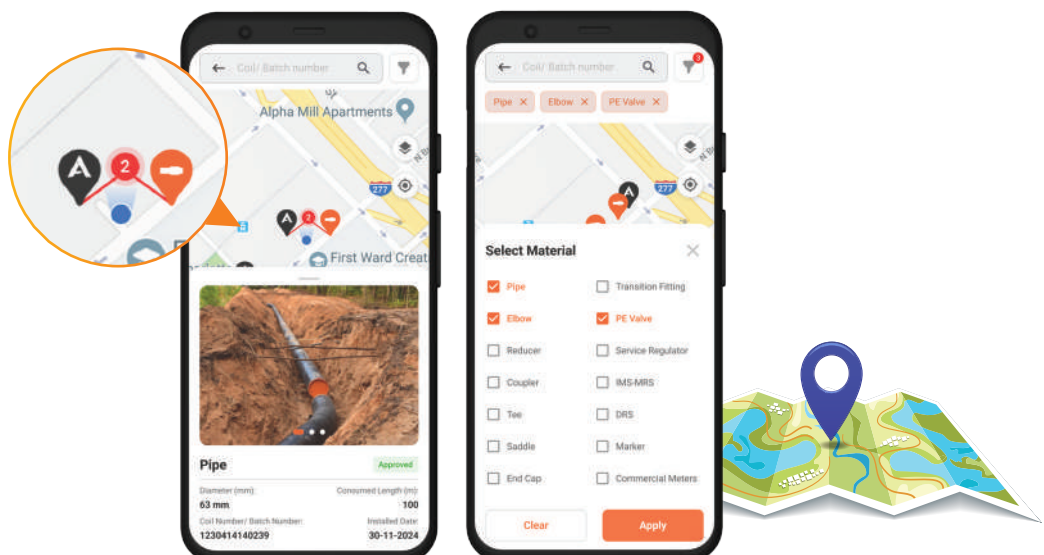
2

Coil/ Batch number

Alpha Mill Apartments

277

2

First Ward Creat

Pipe

Approved

Diameter (mm):
63 mm

Consumed Length (m):
100

Coil Number/ Batch Number:
1230414140239

Installed Date:
30-11-2024

Coil/ Batch number

3

Pipe ✕ Elbow ✕ PE Valve ✕

277

Select Material

Pipe
Transition Fitting
Elbow
PE Valve
Reducer
Service Regulator
Coupler
IMS-MRS
Tee
DRS
Saddle
Marker
End Cap
Commercial Meters

Clear

Apply